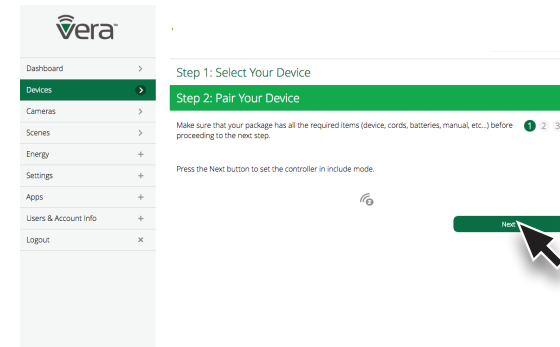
vera

Dashboard >
Devices >
Cameras >
Scenes >
Energy +
Settings +
Apps +
Users & Account Info +
Logout ×

Step 1: Select Your Device

Step 2: Pair Your Device

Make sure that your package has all the required items (device, cords, batteries, manual, etc...) before proceeding to the next step.

1 2 3

Press the Next button to set the controller in include mode.

Next